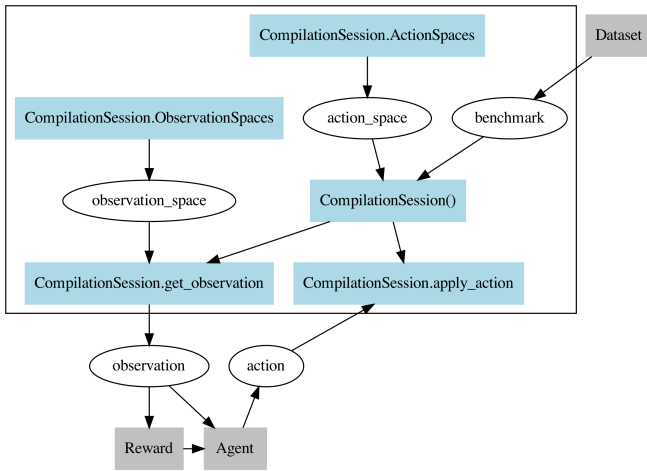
CompilationSession.ActionSpaces

Dataset

CompilationSession.ObservationSpaces

action_space

benchmark

observation_space

CompilationSession()

CompilationSession.get_observation

CompilationSession.apply_action

observation

action

Reward

Agent